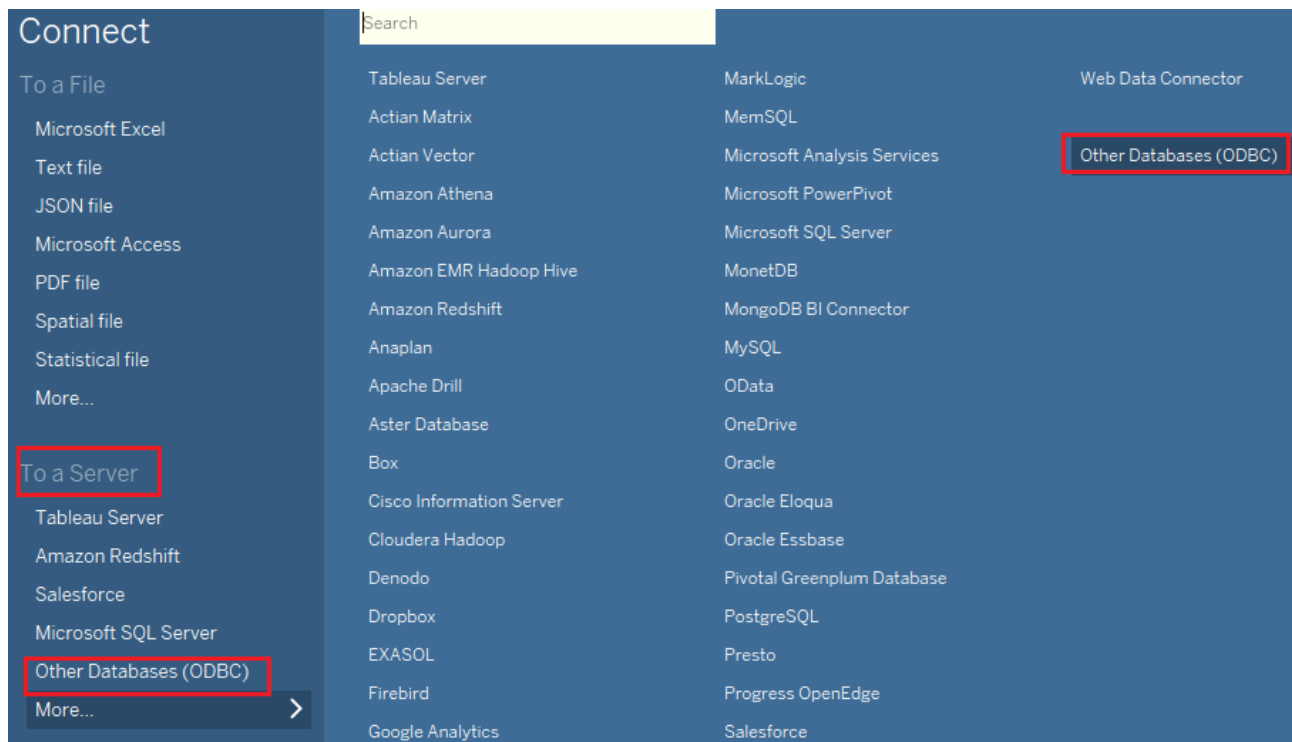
Connect

To a File

Microsoft Excel
Text file
JSON file
Microsoft Access
PDF file
Spatial file
Statistical file
More...

To a Server

Tableau Server
Amazon Redshift
Salesforce
Microsoft SQL Server
Other Databases (ODBC)
More...

Search

Tableau Server
Actian Matrix
Actian Vector
Amazon Athena
Amazon Aurora
Amazon EMR Hadoop Hive
Amazon Redshift
Anaplan
Apache Drill
Aster Database
Box
Cisco Information Server
Cloudera Hadoop
Denodo
Dropbox
EXASOL
Firebird
Google Analytics

MarkLogic
MemSQL
Microsoft Analysis Services
Microsoft PowerPivot
Microsoft SQL Server
MonetDB
MongoDB BI Connector
MySQL
OData
OneDrive
Oracle
Oracle Eloqua
Oracle Essbase
Pivotal Greenplum Database
PostgreSQL
Presto
Progress OpenEdge
Salesforce

Web Data Connector
Other Databases (ODBC)